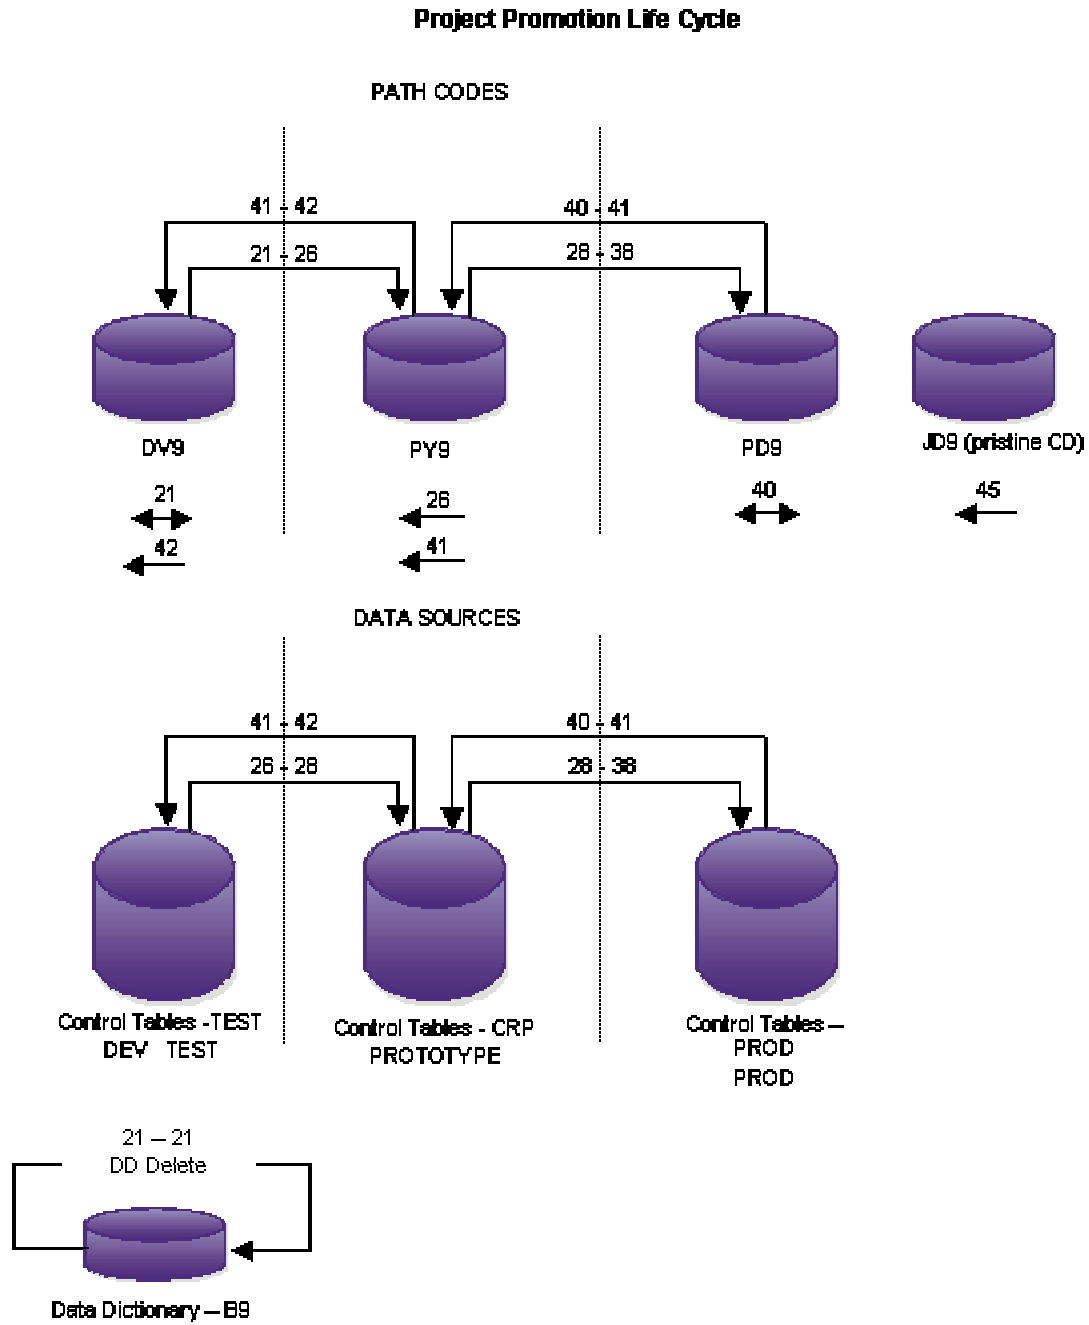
Project Promotion Life Cycle

PATH CODES

41 - 42

21 - 26

40 - 41

28 - 38

DV9

PY9

PD9

JD9 (pristine CD)

21

42

26

41

40

45

DATA SOURCES

41 - 42

26 - 28

40 - 41

28 - 38

Control Tables -TEST
DEV TEST

Control Tables - CRP
PROTOTYPE

Control Tables –
PROD
PROD

21 – 21
DD Delete

Data Dictionary – B9